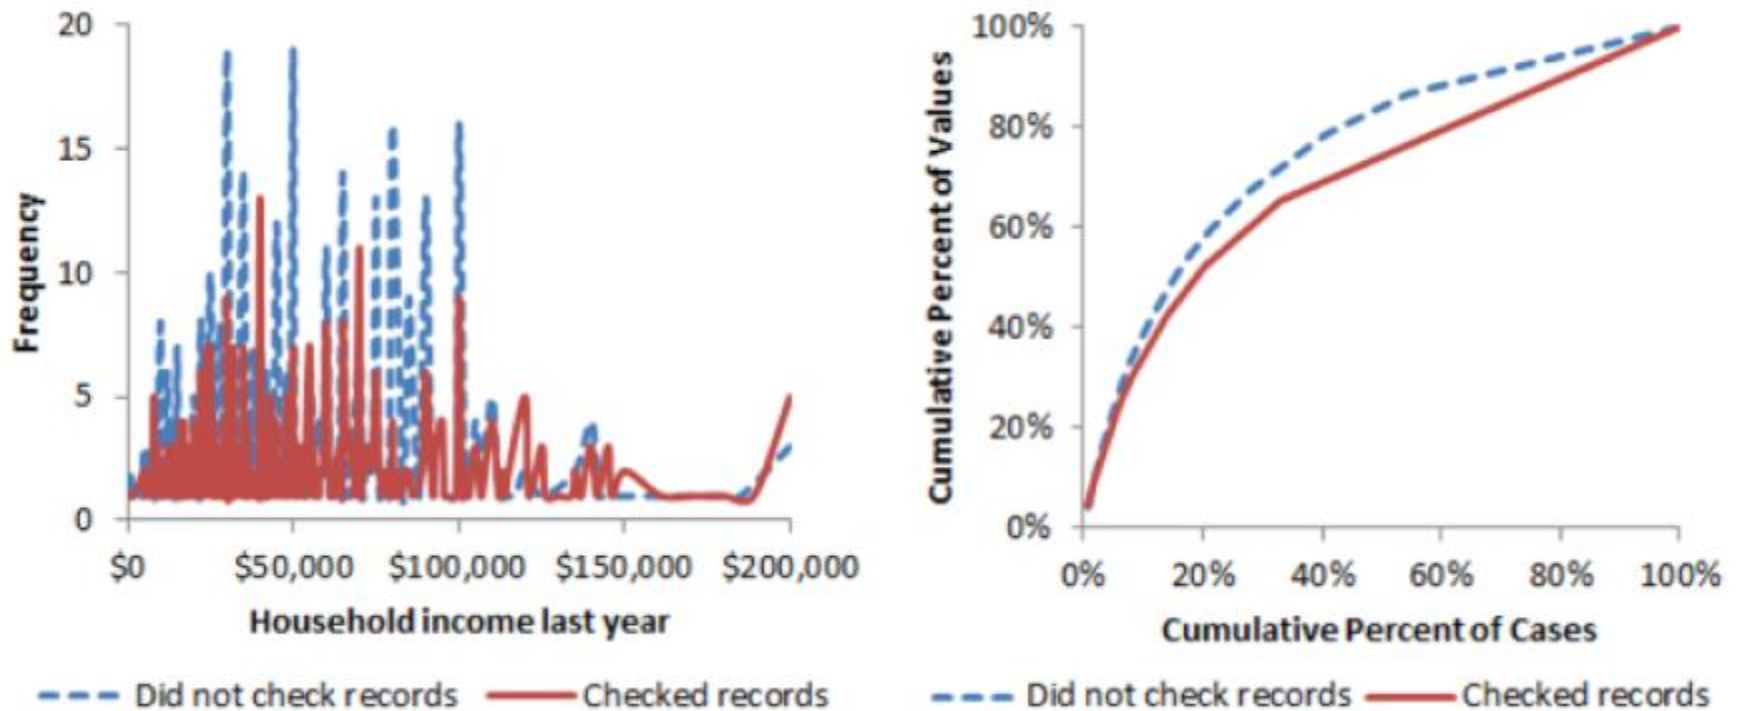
Frequency

20
15
10
5
0

$0 $50,000 $100,000 $150,000 $200,000

Household income last year

Did not check records Checked records

Cumulative Percent of Values

100%
80%
60%
40%
20%
0%

0% 20% 40% 60% 80% 100%

Cumulative Percent of Cases

Did not check records Checked records